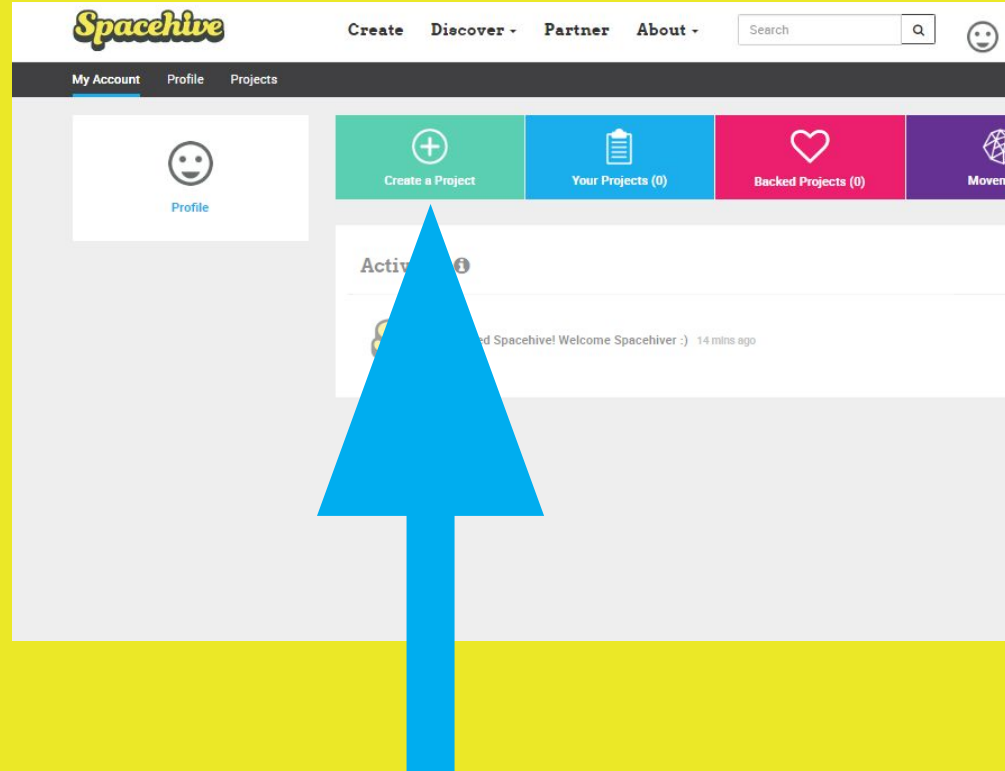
Spacehive

Create Discover ▾ Partner About ▾ Search

My Account Profile Projects

Profile

Create a Project

Your Projects (0)

Backed Projects (0)

Movem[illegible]

Activ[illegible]

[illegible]ed Spacehive! Welcome Spacehiver :) 14 mins ago